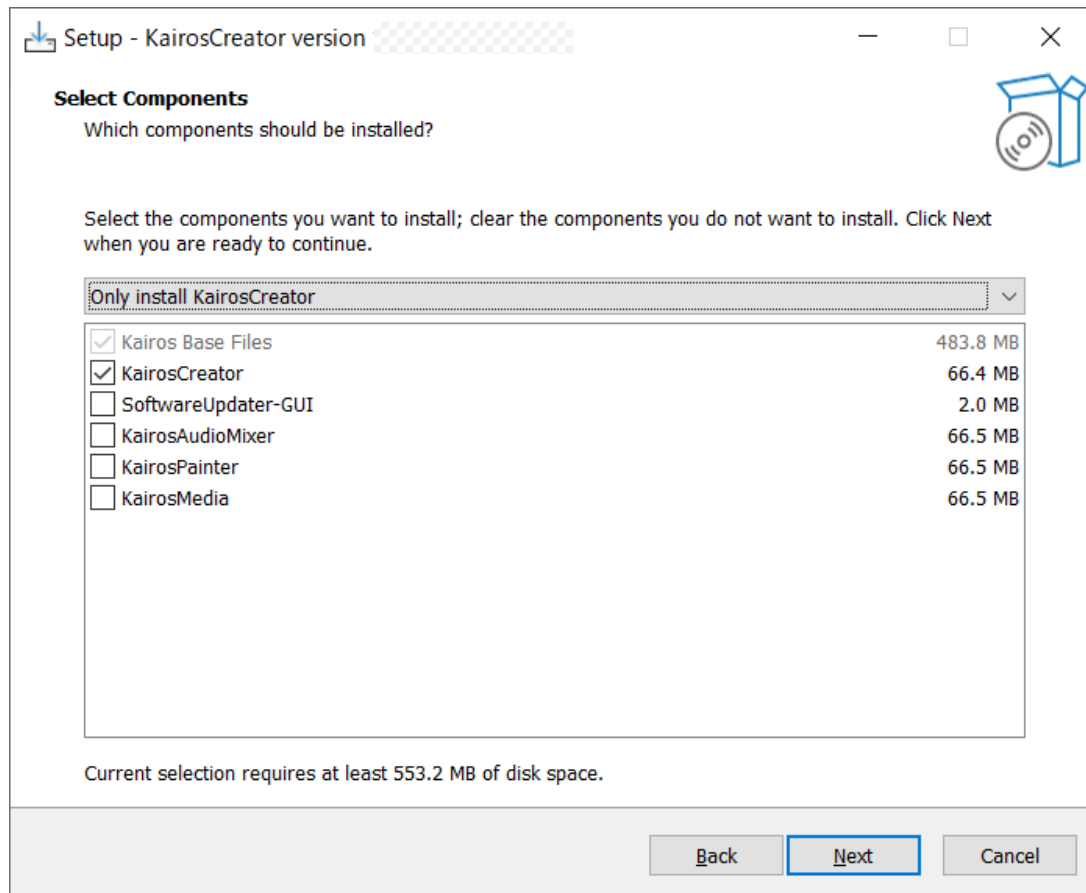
Setup - KairosCreator version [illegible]

Select Components

Which components should be installed?

Select the components you want to install; clear the components you do not want to install. Click Next when you are ready to continue.

Only install KairosCreator

| | |
|---|---|
| Kairos Base Files | 483.8 MB |
| KairosCreator | 66.4 MB |
| SoftwareUpdater-GUI | 2.0 MB |
| KairosAudioMixer | 66.5 MB |
| KairosPainter | 66.5 MB |
| KairosMedia | 66.5 MB |

Current selection requires at least 553.2 MB of disk space.

Back Next Cancel